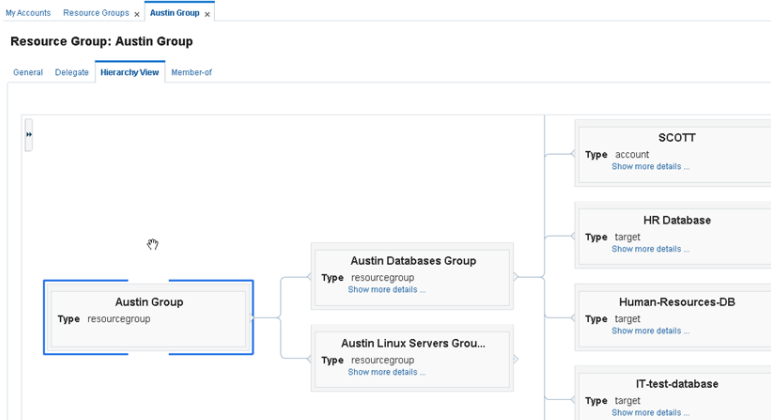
My Accounts Resource Groups × Austin Group ×

Resource Group: Austin Group

General Delegate Hierarchy View Member-of

»

Austin Group
Type resourcegroup

Austin Databases Group
Type resourcegroup
Show more details ...

Austin Linux Servers Grou...
Type resourcegroup
Show more details ...

SCOTT
Type account
Show more details ...

HR Database
Type target
Show more details ...

Human-Resources-DB
Type target
Show more details ...

IT-test-database
Type target
Show more details ...